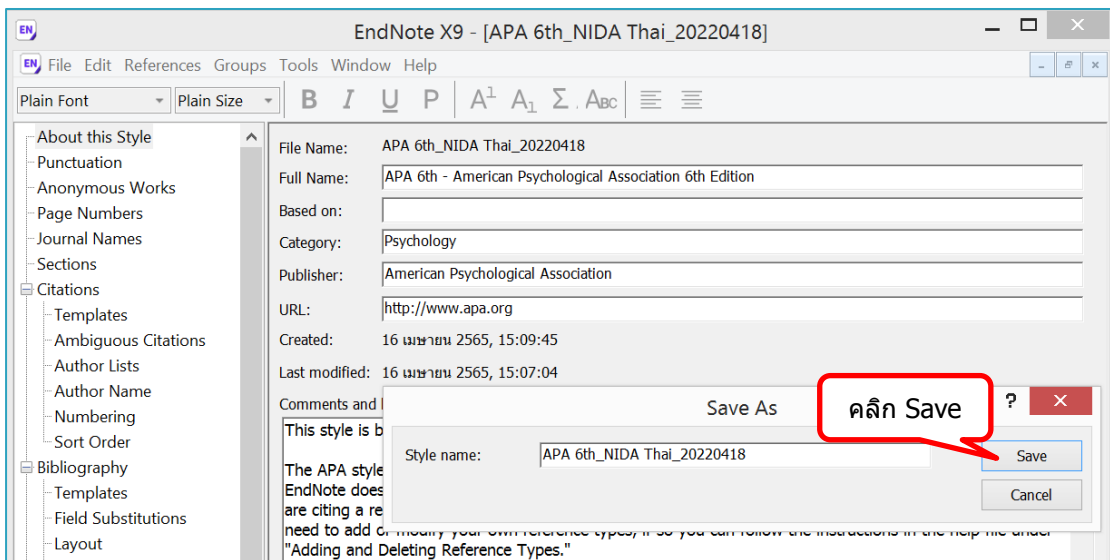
EN EndNote X9 - [APA 6th_NIDA Thai_20220418]

EN File Edit References Groups Tools Window Help

Plain Font Plain Size B I U P $A^1$ $A_1$ Σ ABC

About this Style
Punctuation
Anonymous Works
Page Numbers
Journal Names
Sections
Citations
Templates
Ambiguous Citations
Author Lists
Author Name
Numbering
Sort Order
Bibliography
Templates
Field Substitutions
Layout

File Name: APA 6th_NIDA Thai_20220418
Full Name: APA 6th - American Psychological Association 6th Edition
Based on:
Category: Psychology
Publisher: American Psychological Association
URL: http://www.apa.org
Created: 16 เมษายน 2565, 15:09:45
Last modified: 16 เมษายน 2565, 15:07:04
Comments and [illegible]

This style is b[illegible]

The APA style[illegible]
EndNote does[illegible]
are citing a re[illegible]
need to add o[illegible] modify your own reference types, if so you can follow the instructions in the help file under
"Adding and Deleting Reference Types."

Save As
คลิก Save
Style name: APA 6th_NIDA Thai_20220418
Save
Cancel
?